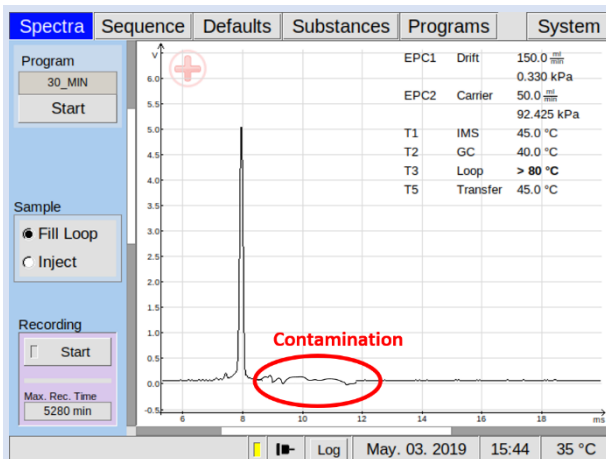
Spectra | Sequence | Defaults | Substances | Programs | System

Program
30_MIN
Start

Sample
Fill Loop
Inject

Recording
Start
Max. Rec. Time
5280 min

V
6.0
5.5
5.0
4.5
4.0
3.5
3.0
2.5
2.0
1.5
1.0
0.5
0.0
-0.5

6
8
10
12
14
16
18
ms

| | | |
|---|---|---|
| EPC1 | Drift | 150.0 $\frac{ml}{min}$ |
| | | 0.330 kPa |
| EPC2 | Carrier | 50.0 $\frac{ml}{min}$ |
| | | 92.425 kPa |
| T1 | IMS | 45.0 °C |
| T2 | GC | 40.0 °C |
| T3 | Loop | > 80 °C |
| T5 | Transfer | 45.0 °C |

Contamination

Log | May. 03. 2019 | 15:44 | 35 °C